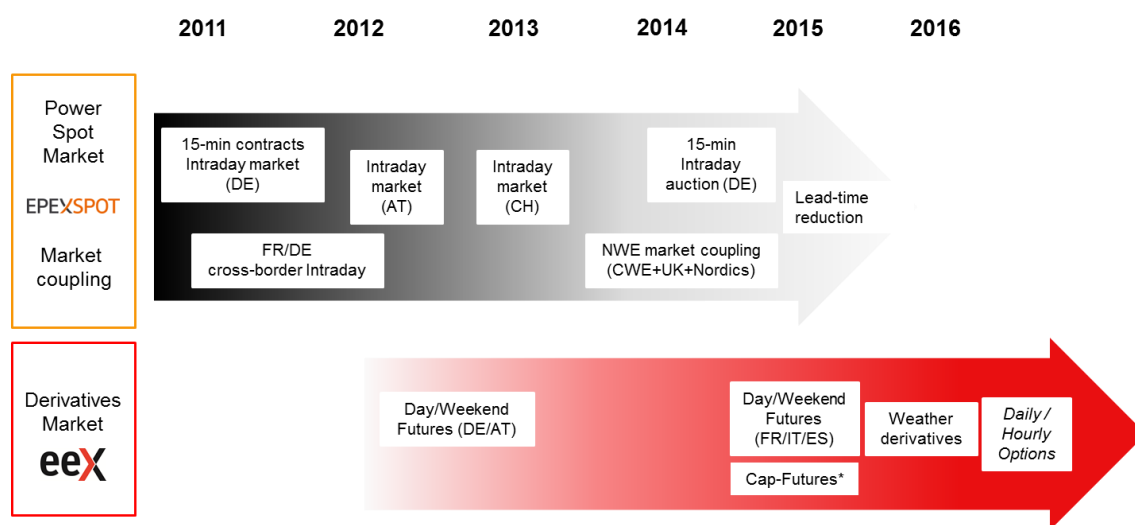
2011 2012 2013 2014 2015 2016

Power Spot Market

EPEXSPOT

Market coupling

15-min contracts Intraday market (DE)

FR/DE cross-border Intraday

Intraday market (AT)

Intraday market (CH)

15-min Intraday auction (DE)

NWE market coupling (CWE+UK+Nordics)

Lead-time reduction

Derivatives Market

eex

Day/Weekend Futures (DE/AT)

Day/Weekend Futures (FR/IT/ES)

Cap-Futures*

Weather derivatives

Daily / Hourly Options